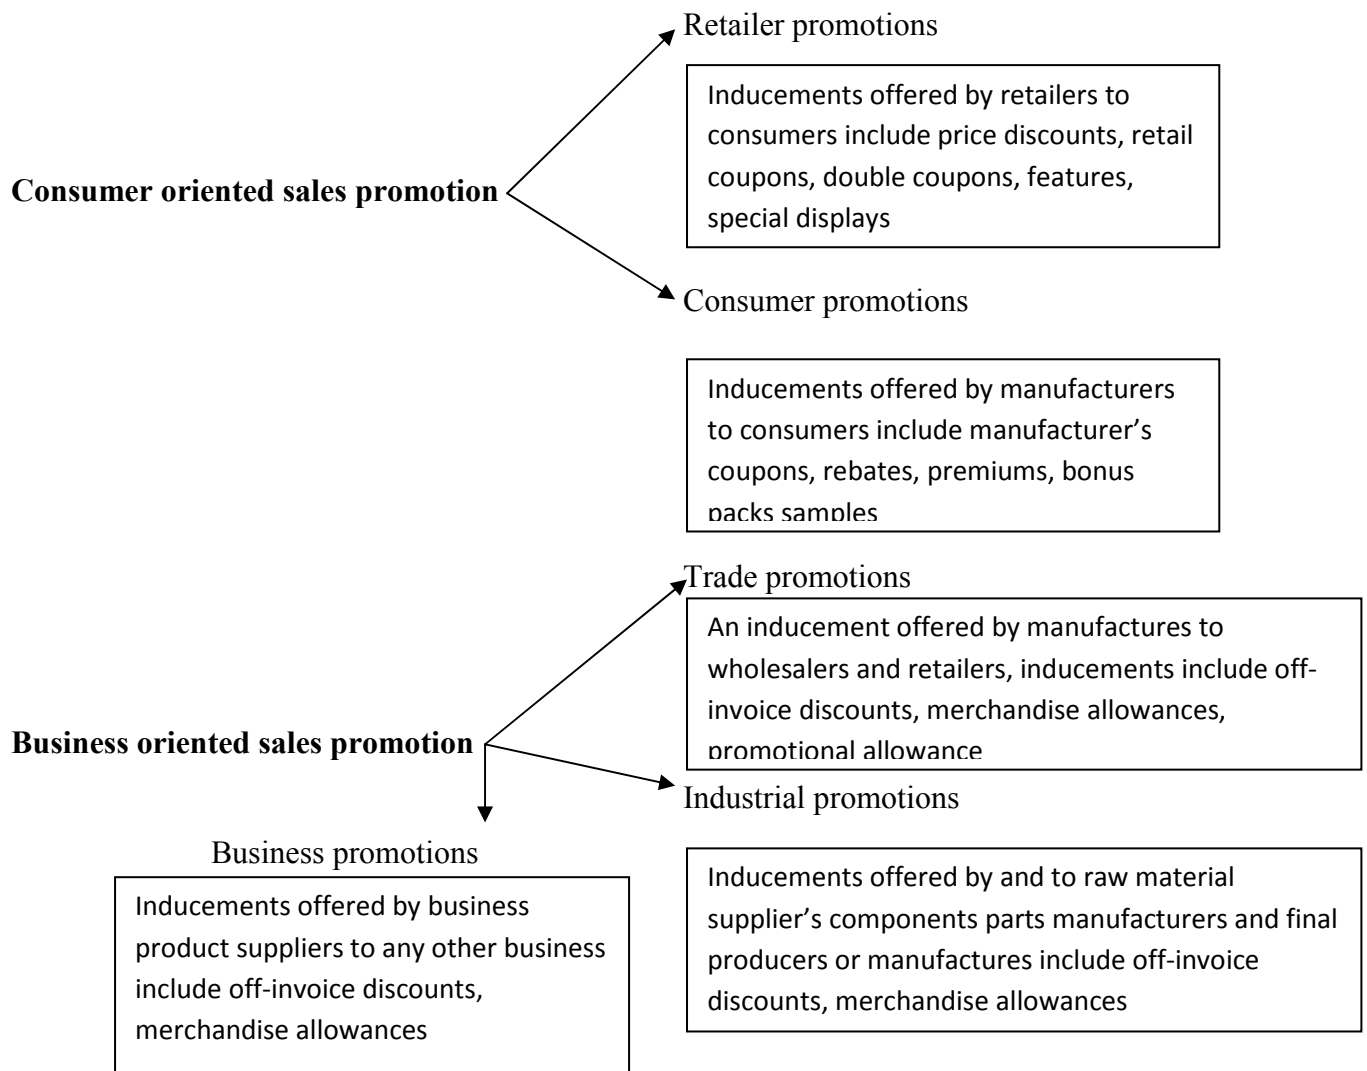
Consumer oriented sales promotion

Retailer promotions

Inducements offered by retailers to consumers include price discounts, retail coupons, double coupons, features, special displays

Consumer promotions

Inducements offered by manufacturers to consumers include manufacturer's coupons, rebates, premiums, bonus packs samples

Business oriented sales promotion

Trade promotions

An inducement offered by manufactures to wholesalers and retailers, inducements include off-invoice discounts, merchandise allowances, promotional allowance

Industrial promotions

Inducements offered by and to raw material supplier's components parts manufacturers and final producers or manufactures include off-invoice discounts, merchandise allowances

Business promotions

Inducements offered by business product suppliers to any other business include off-invoice discounts, merchandise allowances